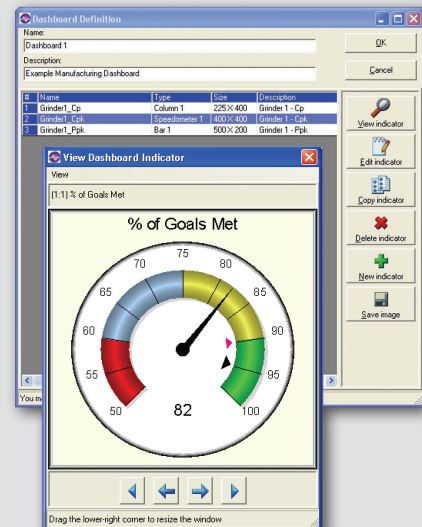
Dashboard Definition

Name:

Dashboard 1

Description:

Example Manufacturing Dashboard

OK

Cancel

| # | Name | Type | Size | Description |
|---|---|---|---|---|
| 1 | Grinder1_Cp | Column 1 | 225 × 400 | Grinder 1 - Cp |
| 2 | Grinder1_Cpk | Speedometer 1 | 400 × 400 | Grinder 1 - Cpk |
| 3 | Grinder1_Ppk | Bar 1 | 500 × 200 | Grinder 1 - Ppk |

View indicator

Edit indicator

Copy indicator

Delete indicator

New indicator

Save image

You m

View Dashboard Indicator

View

(1:1) % of Goals Met

% of Goals Met

50

55

60

65

70

75

80

85

90

95

100

82

Drag the lower-right corner to resize the window